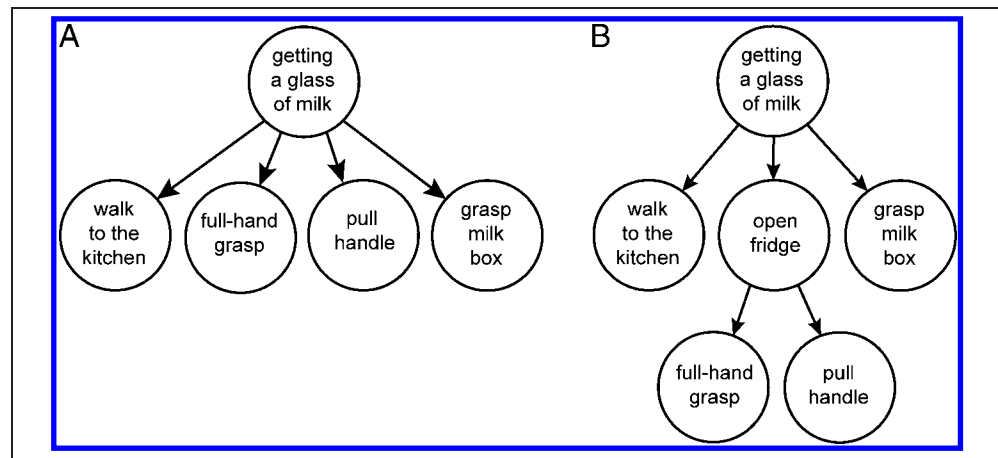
A

getting a glass of milk

walk to the kitchen

full-hand grasp

pull handle

grasp milk box

B

getting a glass of milk

walk to the kitchen

open fridge

grasp milk box

full-hand grasp

pull handle